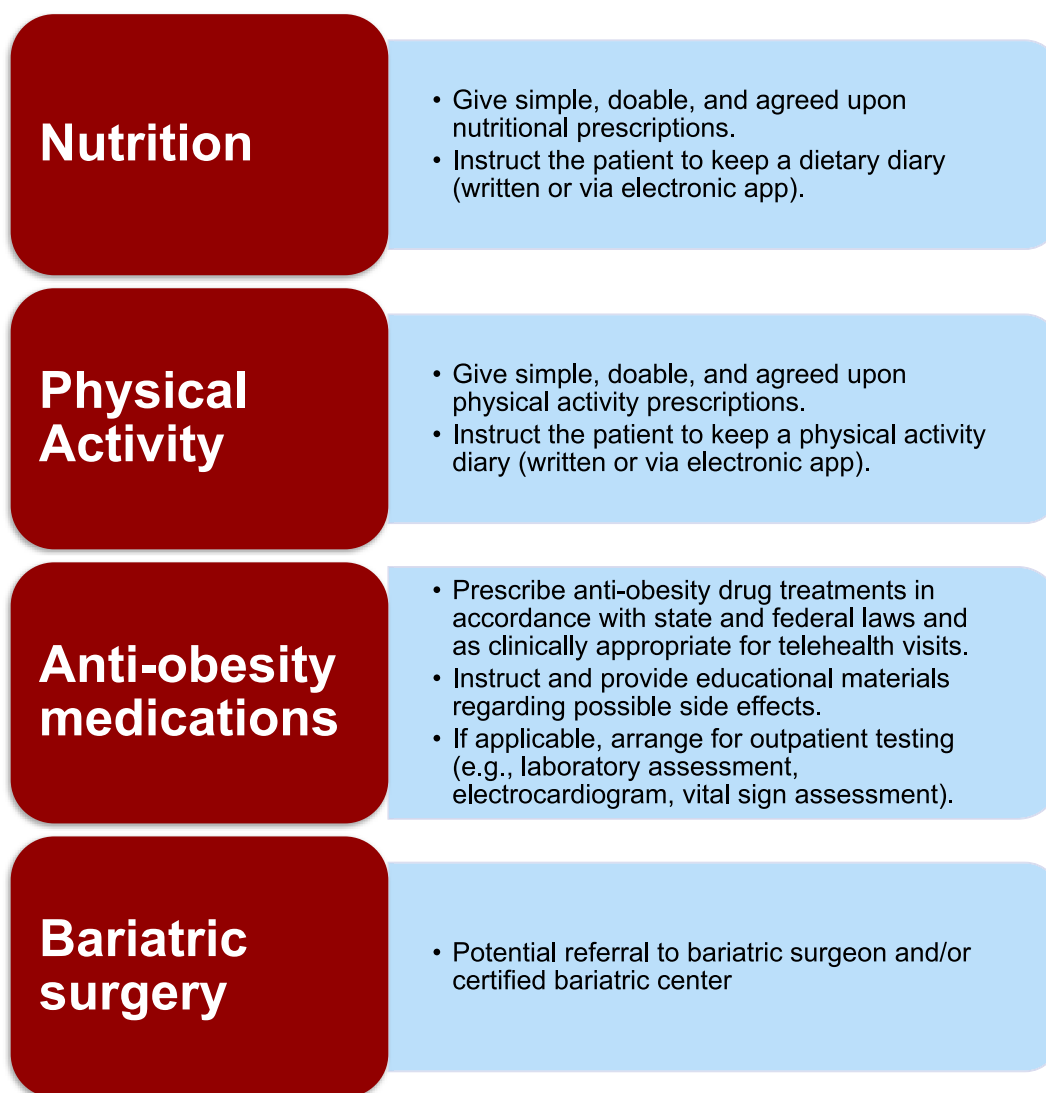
Nutrition

• Give simple, doable, and agreed upon nutritional prescriptions.
• Instruct the patient to keep a dietary diary (written or via electronic app).

Physical Activity

• Give simple, doable, and agreed upon physical activity prescriptions.
• Instruct the patient to keep a physical activity diary (written or via electronic app).

Anti-obesity medications

• Prescribe anti-obesity drug treatments in accordance with state and federal laws and as clinically appropriate for telehealth visits.
• Instruct and provide educational materials regarding possible side effects.
• If applicable, arrange for outpatient testing (e.g., laboratory assessment, electrocardiogram, vital sign assessment).

Bariatric surgery

• Potential referral to bariatric surgeon and/or certified bariatric center